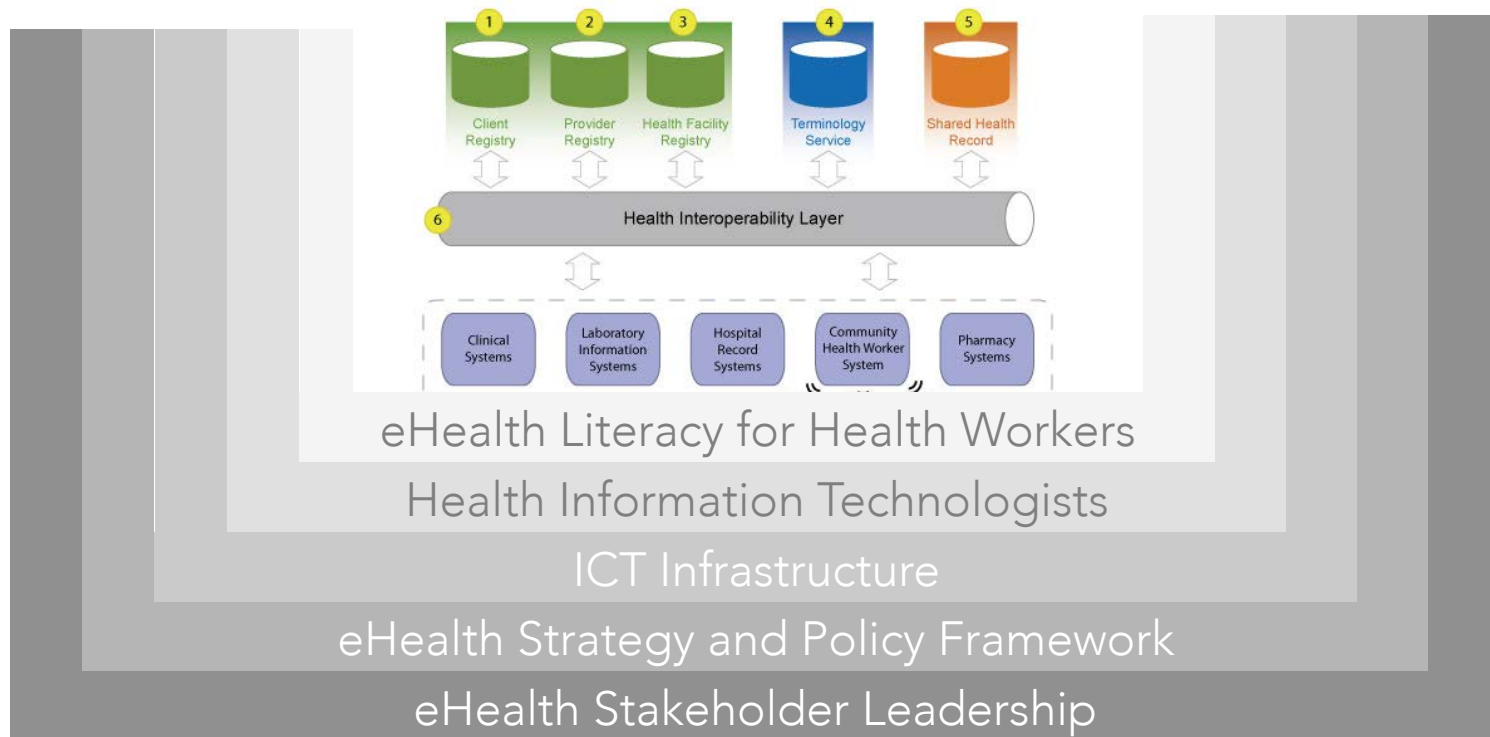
1 2 3 4 5

Client Registry

Provider Registry

Health Facility Registry

Terminology Service

Shared Health Record

6

Health Interoperability Layer

Clinical Systems

Laboratory Information Systems

Hospital Record Systems

Community Health Worker System

Pharmacy Systems

eHealth Literacy for Health Workers

Health Information Technologists

ICT Infrastructure

eHealth Strategy and Policy Framework

eHealth Stakeholder Leadership